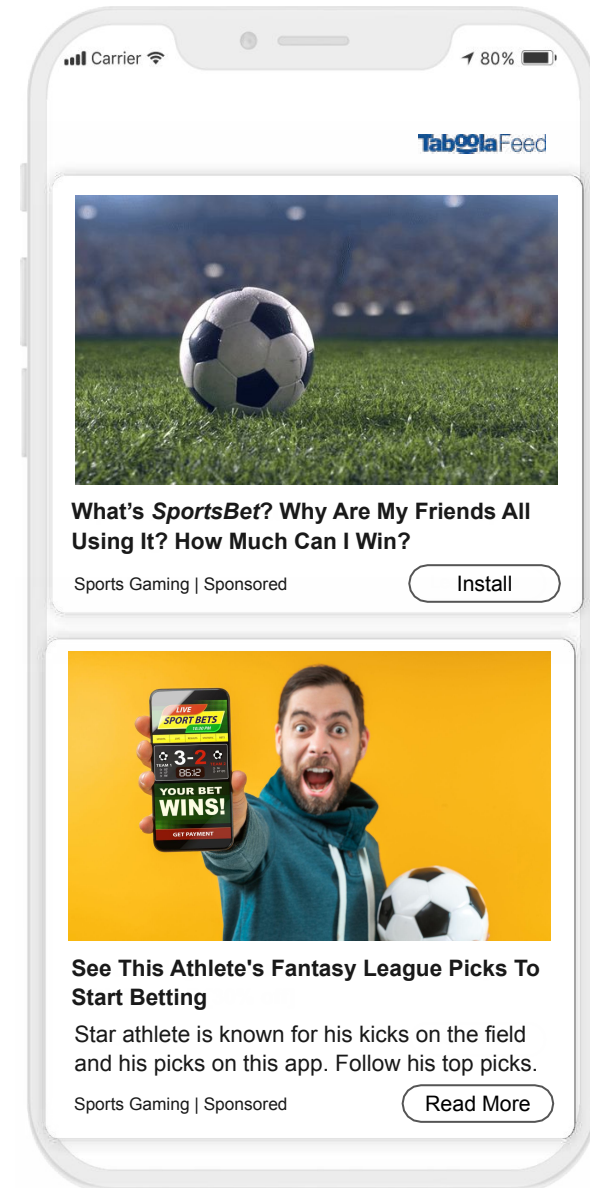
Carrier

80%

TaboolaFeed

What's *SportsBet*? Why Are My Friends All Using It? How Much Can I Win?

Sports Gaming | Sponsored

Install

LIVE
SPORT BETS

3-2

86:12

YOUR BET
WINS!

GET PAYMENT

See This Athlete's Fantasy League Picks To Start Betting

Star athlete is known for his kicks on the field and his picks on this app. Follow his top picks.

Sports Gaming | Sponsored

Read More